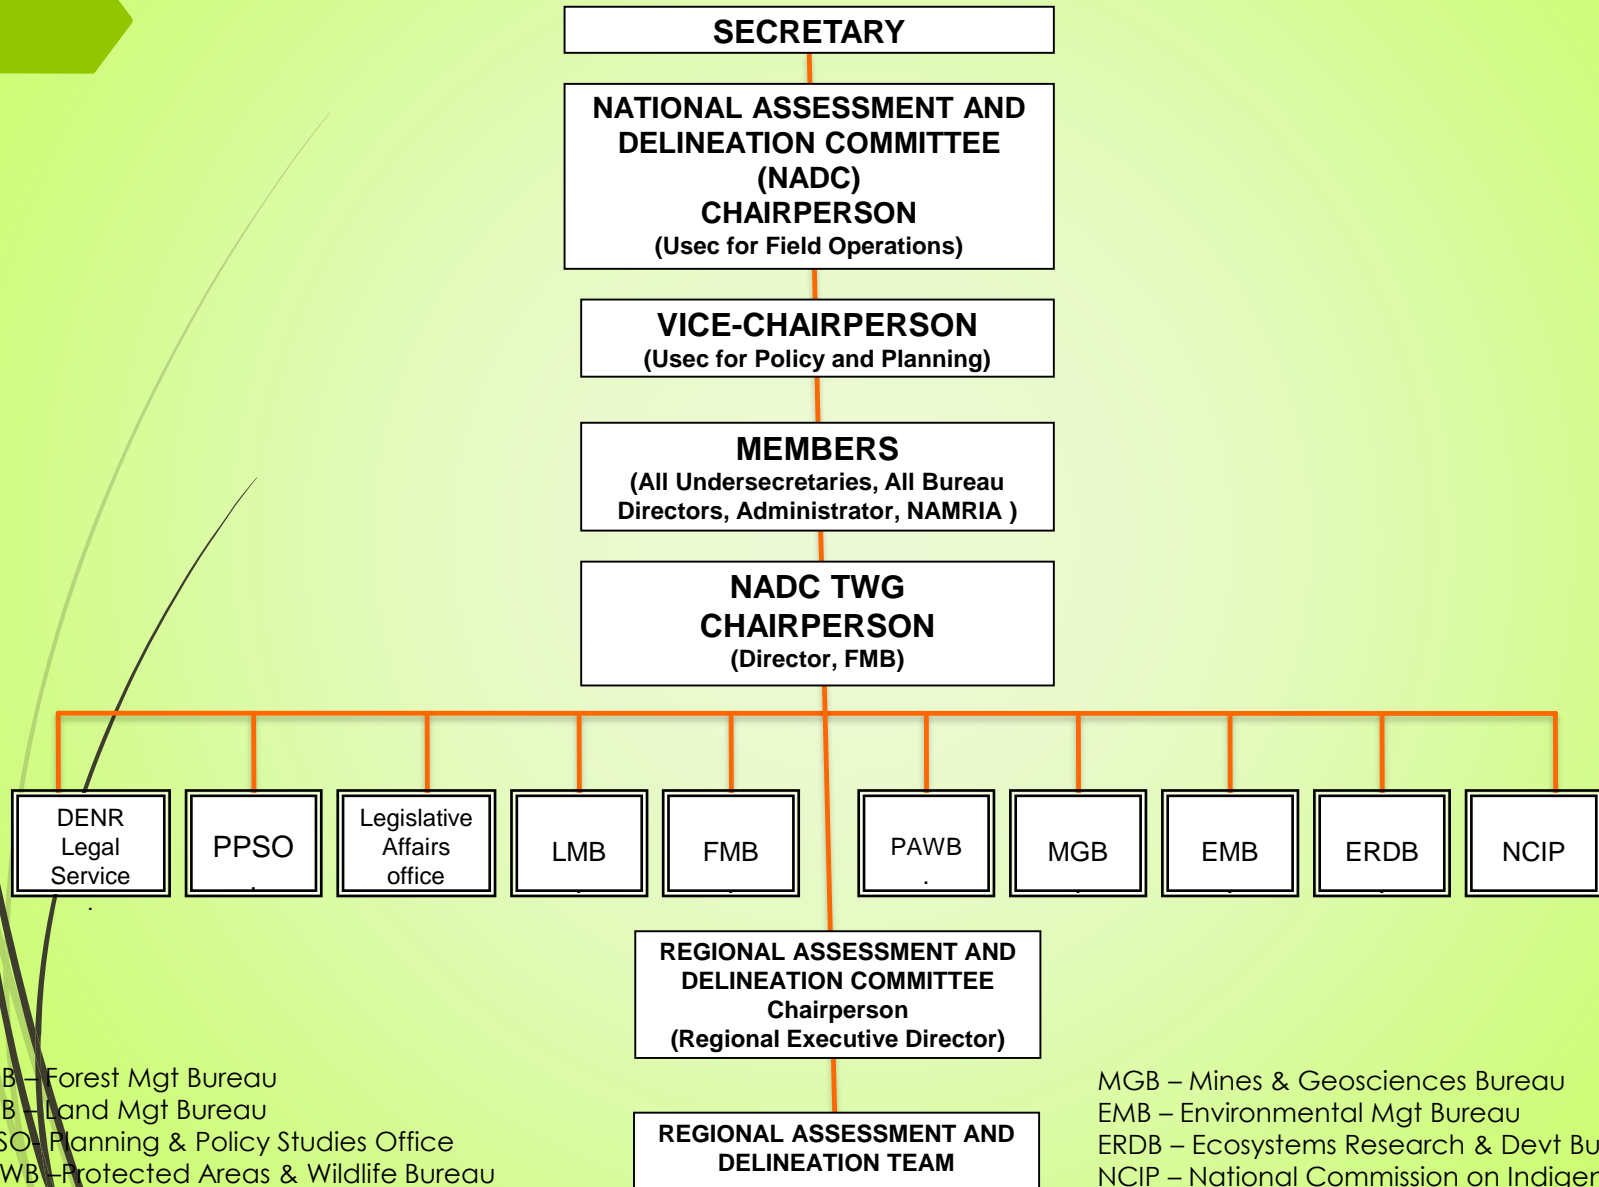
SECRETARY

NATIONAL ASSESSMENT AND DELINEATION COMMITTEE (NADC) CHAIRPERSON
(Usec for Field Operations)

VICE-CHAIRPERSON
(Usec for Policy and Planning)

MEMBERS
(All Undersecretaries, All Bureau Directors, Administrator, NAMRIA )

NADC TWG CHAIRPERSON
(Director, FMB)

DENR Legal Service

PPSO

Legislative Affairs office

LMB

FMB

PAWB

MGB

EMB

ERDB

NCIP

REGIONAL ASSESSMENT AND DELINEATION COMMITTEE Chairperson
(Regional Executive Director)

REGIONAL ASSESSMENT AND DELINEATION TEAM

B – Forest Mgt Bureau
B – Land Mgt Bureau
SO- Planning & Policy Studies Office
WB –Protected Areas & Wildlife Bureau

MGB – Mines & Geosciences Bureau
EMB – Environmental Mgt Bureau
ERDB – Ecosystems Research & Devt Bu
NCIP – National Commission on Indiger